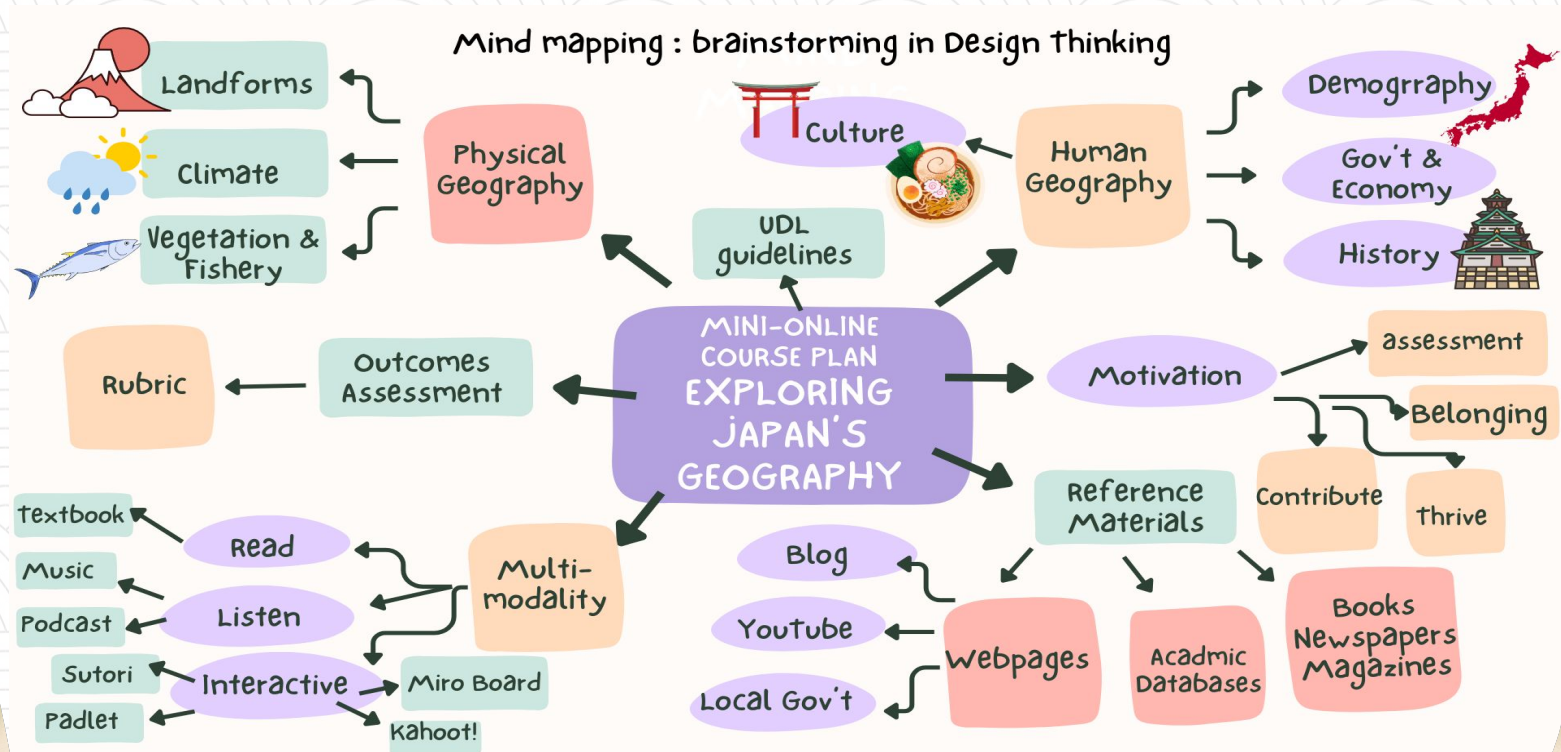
Mind mapping : brainstorming in Design thinking

MINI-ONLINE COURSE PLAN
EXPLORING JAPAN'S GEOGRAPHY

Physical Geography

Landforms

Climate

Vegetation & Fishery

UDL guidelines

Human Geography

Culture

Demogrraphy

Gov't & Economy

History

Outcomes Assessment

Rubric

Motivation

assessment

Belonging

Contribute

Thrive

Multi-modality

Read

Textbook

Listen

Music

Podcast

Interactive

Sutori

Padlet

Miro Board

Kahoot!

Reference Materials

Webpages

Blog

Youtube

Local Gov't

Acadmic Databases

Books Newspapers Magazines